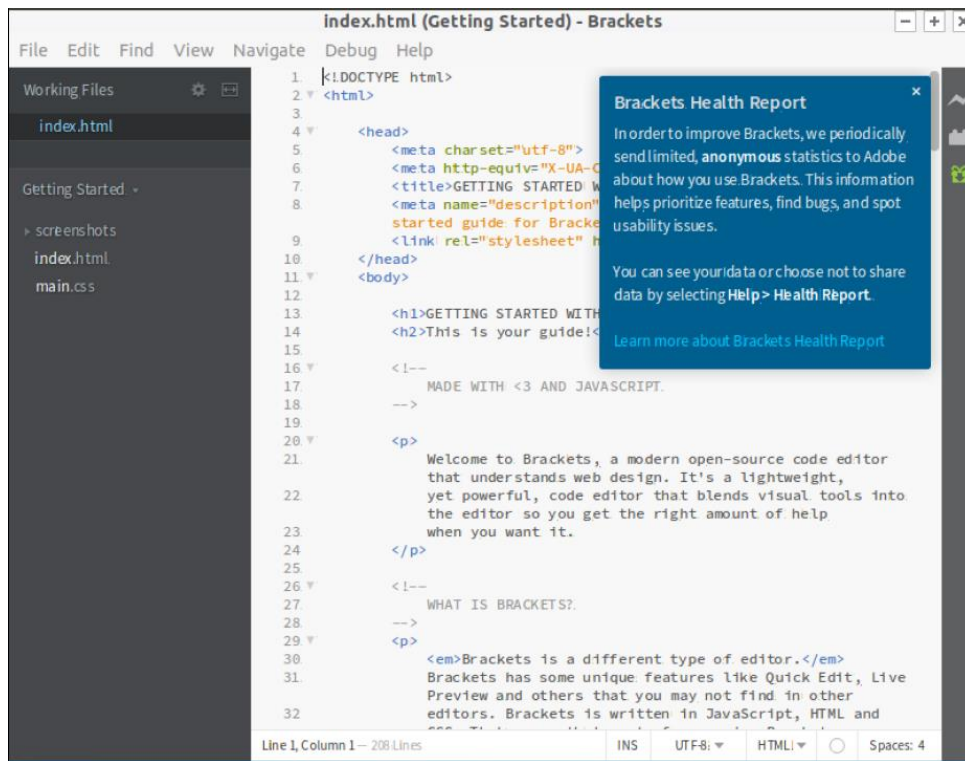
index.html (Getting Started) - Brackets

File Edit Find View Navigate Debug Help

Working Files

index.html

Getting Started

screenshots
index.html
main.css

1 <!DOCTYPE html>
2 <html>
3
4 <head>
5 <meta charset="utf-8">
6 <meta http-equiv="X-UA-C
7 <title>GETTING STARTED W
8 <meta name="description"
started guide for Bracke
9 <link rel="stylesheet" h
10 </head>
11 <body>
12
13 <h1>GETTING STARTED WITH
14 <h2>This is your guide!<
15
16 <!--
17 MADE WITH <3 AND JAVASCRIPT.
18 -->
19
20 <p>
21 Welcome to Brackets, a modern open-source code editor that understands web design. It's a lightweight,
22 yet powerful, code editor that blends visual tools into the editor so you get the right amount of help
23 when you want it.
24 </p>
25
26 <!--
27 WHAT IS BRACKETS?
28 -->
29 <p>
30 <em>Brackets is a different type of editor.</em>
31 Brackets has some unique features like Quick Edit, Live Preview and others that you may not find in other
32 editors. Brackets is written in JavaScript, HTML and

Brackets Health Report

In order to improve Brackets, we periodically send limited, **anonymous** statistics to Adobe about how you use Brackets. This information helps prioritize features, find bugs, and spot usability issues.

You can see your data or choose not to share data by selecting **Help > Health Report**.

Learn more about Brackets Health Report

Line 1, Column 1 — 208 Lines INS UTF-8 HTML Spaces: 4